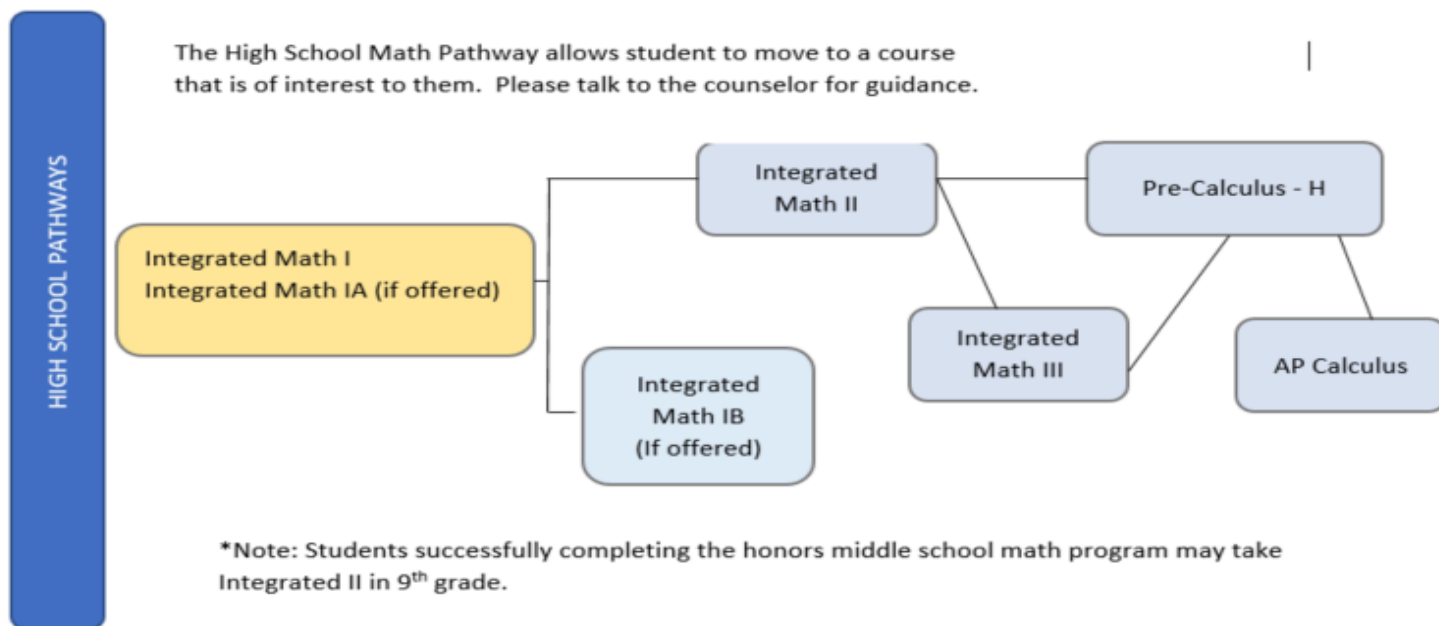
HIGH SCHOOL PATHWAYS

The High School Math Pathway allows student to move to a course that is of interest to them. Please talk to the counselor for guidance.

Integrated Math I
Integrated Math IA (if offered)

Integrated Math II

Pre-Calculus - H

Integrated Math III

AP Calculus

Integrated Math IB (If offered)

*Note: Students successfully completing the honors middle school math program may take Integrated II in 9$^{th}$ grade.